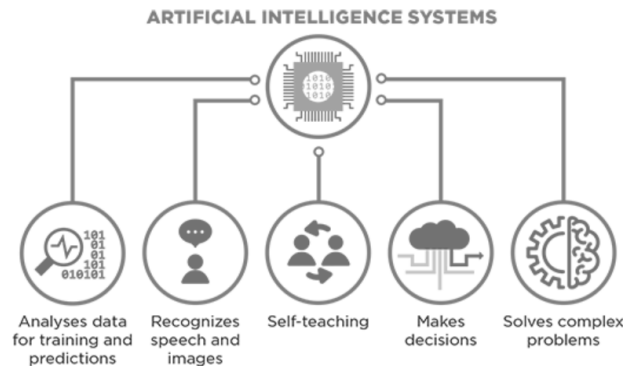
ARTIFICIAL INTELLIGENCE SYSTEMS

1010
1010
1010

101
01
01
101
010101

Analyses data for training and predictions

Recognizes speech and images

Self-teaching

Makes decisions

Solves complex problems